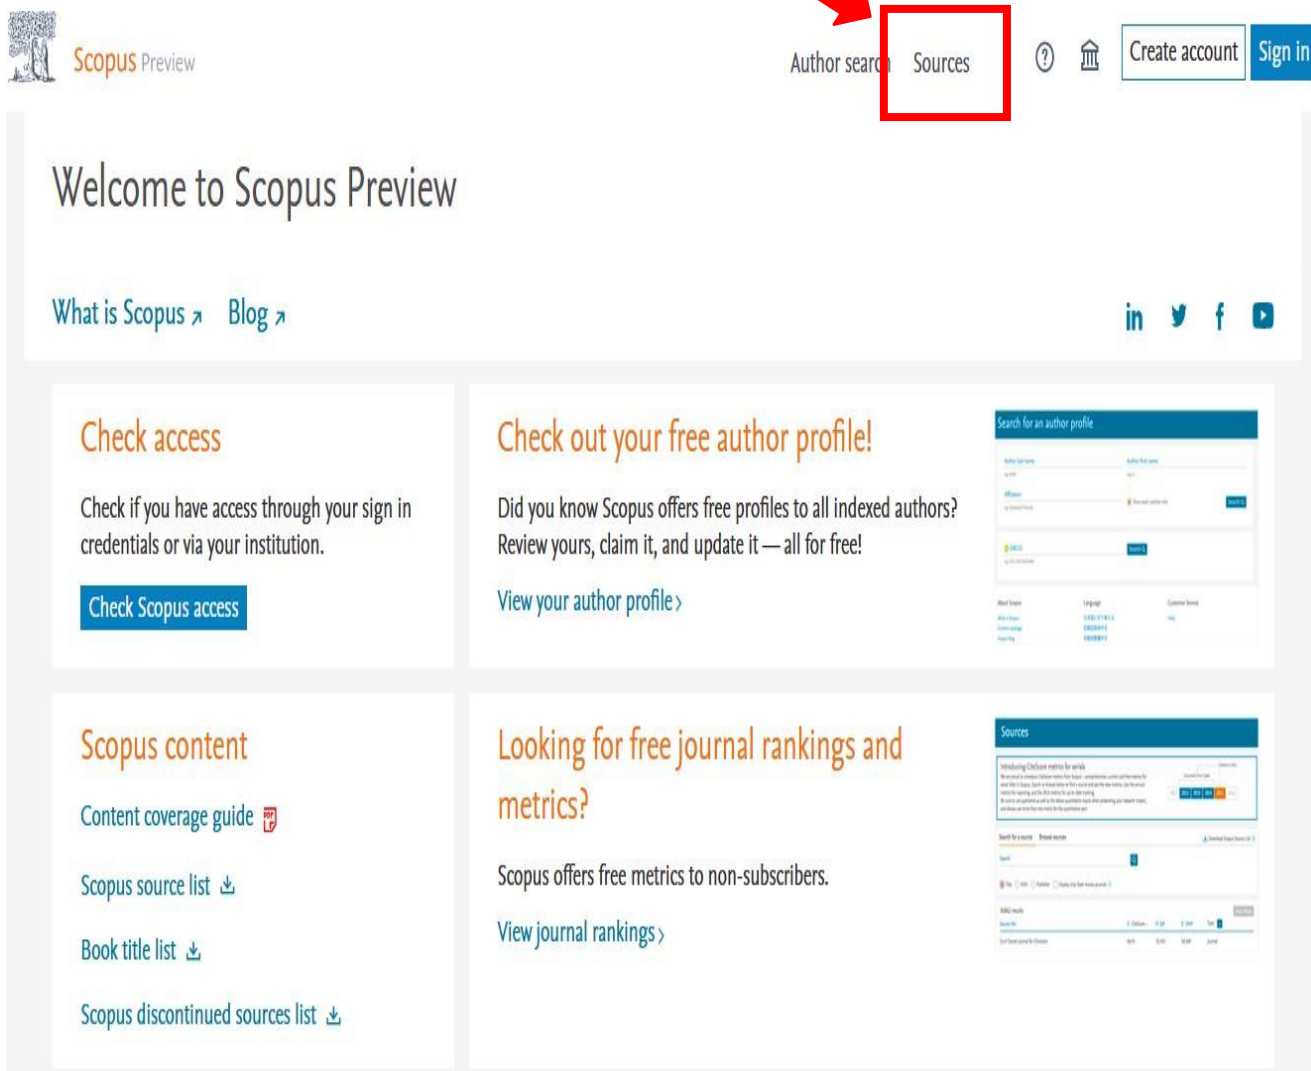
Scopus Preview

Author search Sources

Create account Sign in

Welcome to Scopus Preview

What is Scopus ↗ Blog ↗

Check access

Check if you have access through your sign in credentials or via your institution.

Check Scopus access

Check out your free author profile!

Did you know Scopus offers free profiles to all indexed authors? Review yours, claim it, and update it — all for free!

View your author profile ›

Search for an author profile

Scopus content

Content coverage guide

Scopus source list

Book title list

Scopus discontinued sources list

Looking for free journal rankings and metrics?

Scopus offers free metrics to non-subscribers.

View journal rankings ›

Sources